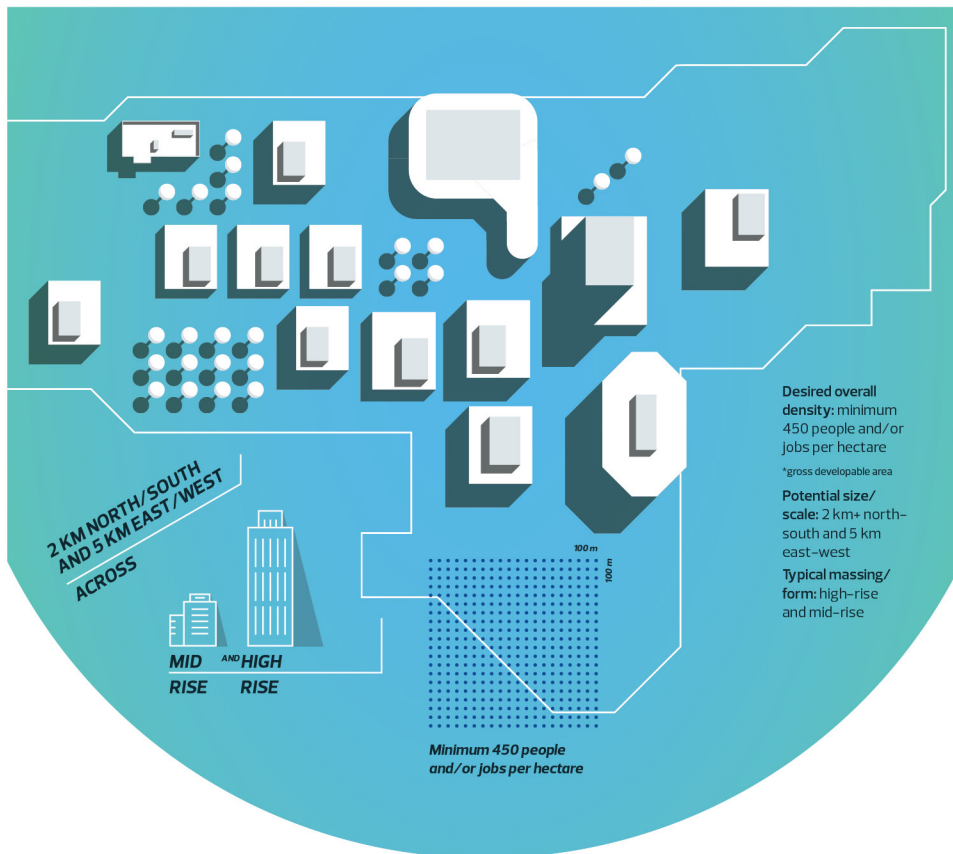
Desired overall density: minimum 450 people and/or jobs per hectare

*gross developable area

Potential size/ scale: 2 km+ north-south and 5 km east-west

Typical massing/ form: high-rise and mid-rise

2 KM NORTH/SOUTH AND 5 KM EAST/WEST

ACROSS

MID RISE

AND HIGH RISE

100 m

100 m

Minimum 450 people and/or jobs per hectare